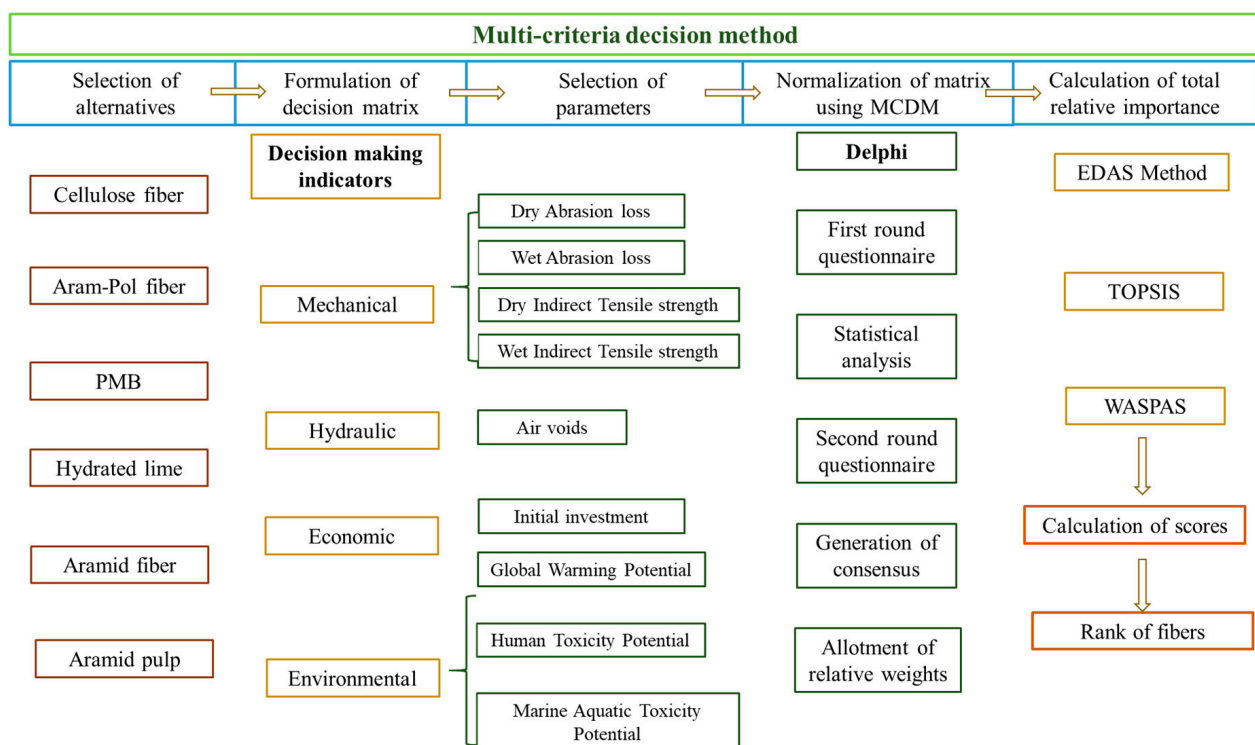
Multi-criteria decision method

Selection of alternatives

Formulation of decision matrix

Selection of parameters

Normalization of matrix using MCDM

Calculation of total relative importance

Cellulose fiber

Aram-Pol fiber

PMB

Hydrated lime

Aramid fiber

Aramid pulp

Decision making indicators

Mechanical

Hydraulic

Economic

Environmental

Dry Abrasion loss

Wet Abrasion loss

Dry Indirect Tensile strength

Wet Indirect Tensile strength

Air voids

Initial investment

Global Warming Potential

Human Toxicity Potential

Marine Aquatic Toxicity Potential

Delphi

First round questionnaire

Statistical analysis

Second round questionnaire

Generation of consensus

Allotment of relative weights

EDAS Method

TOPSIS

WASPAS

Calculation of scores

Rank of fibers